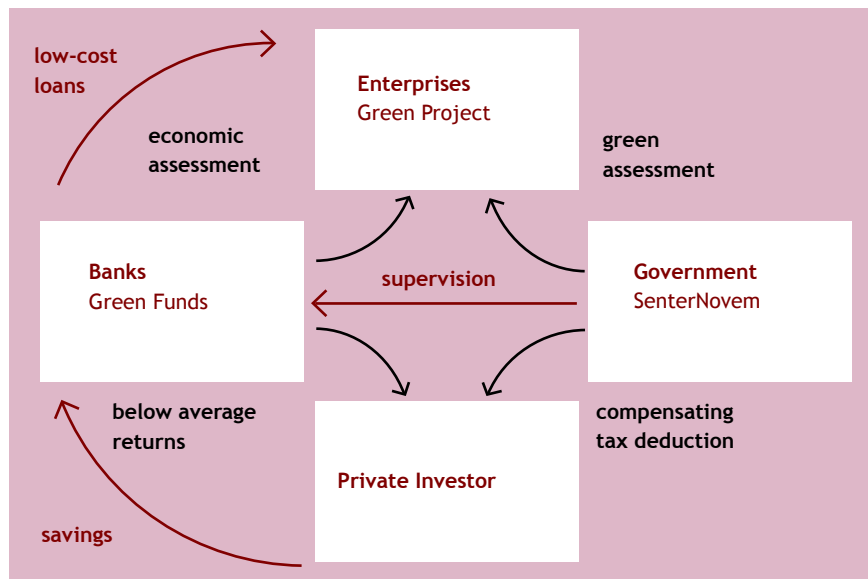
low-cost loans

economic assessment

Enterprises
Green Project

green assessment

Banks
Green Funds

supervision

Government
SenterNovem

below average returns

compensating tax deduction

Private Investor

savings